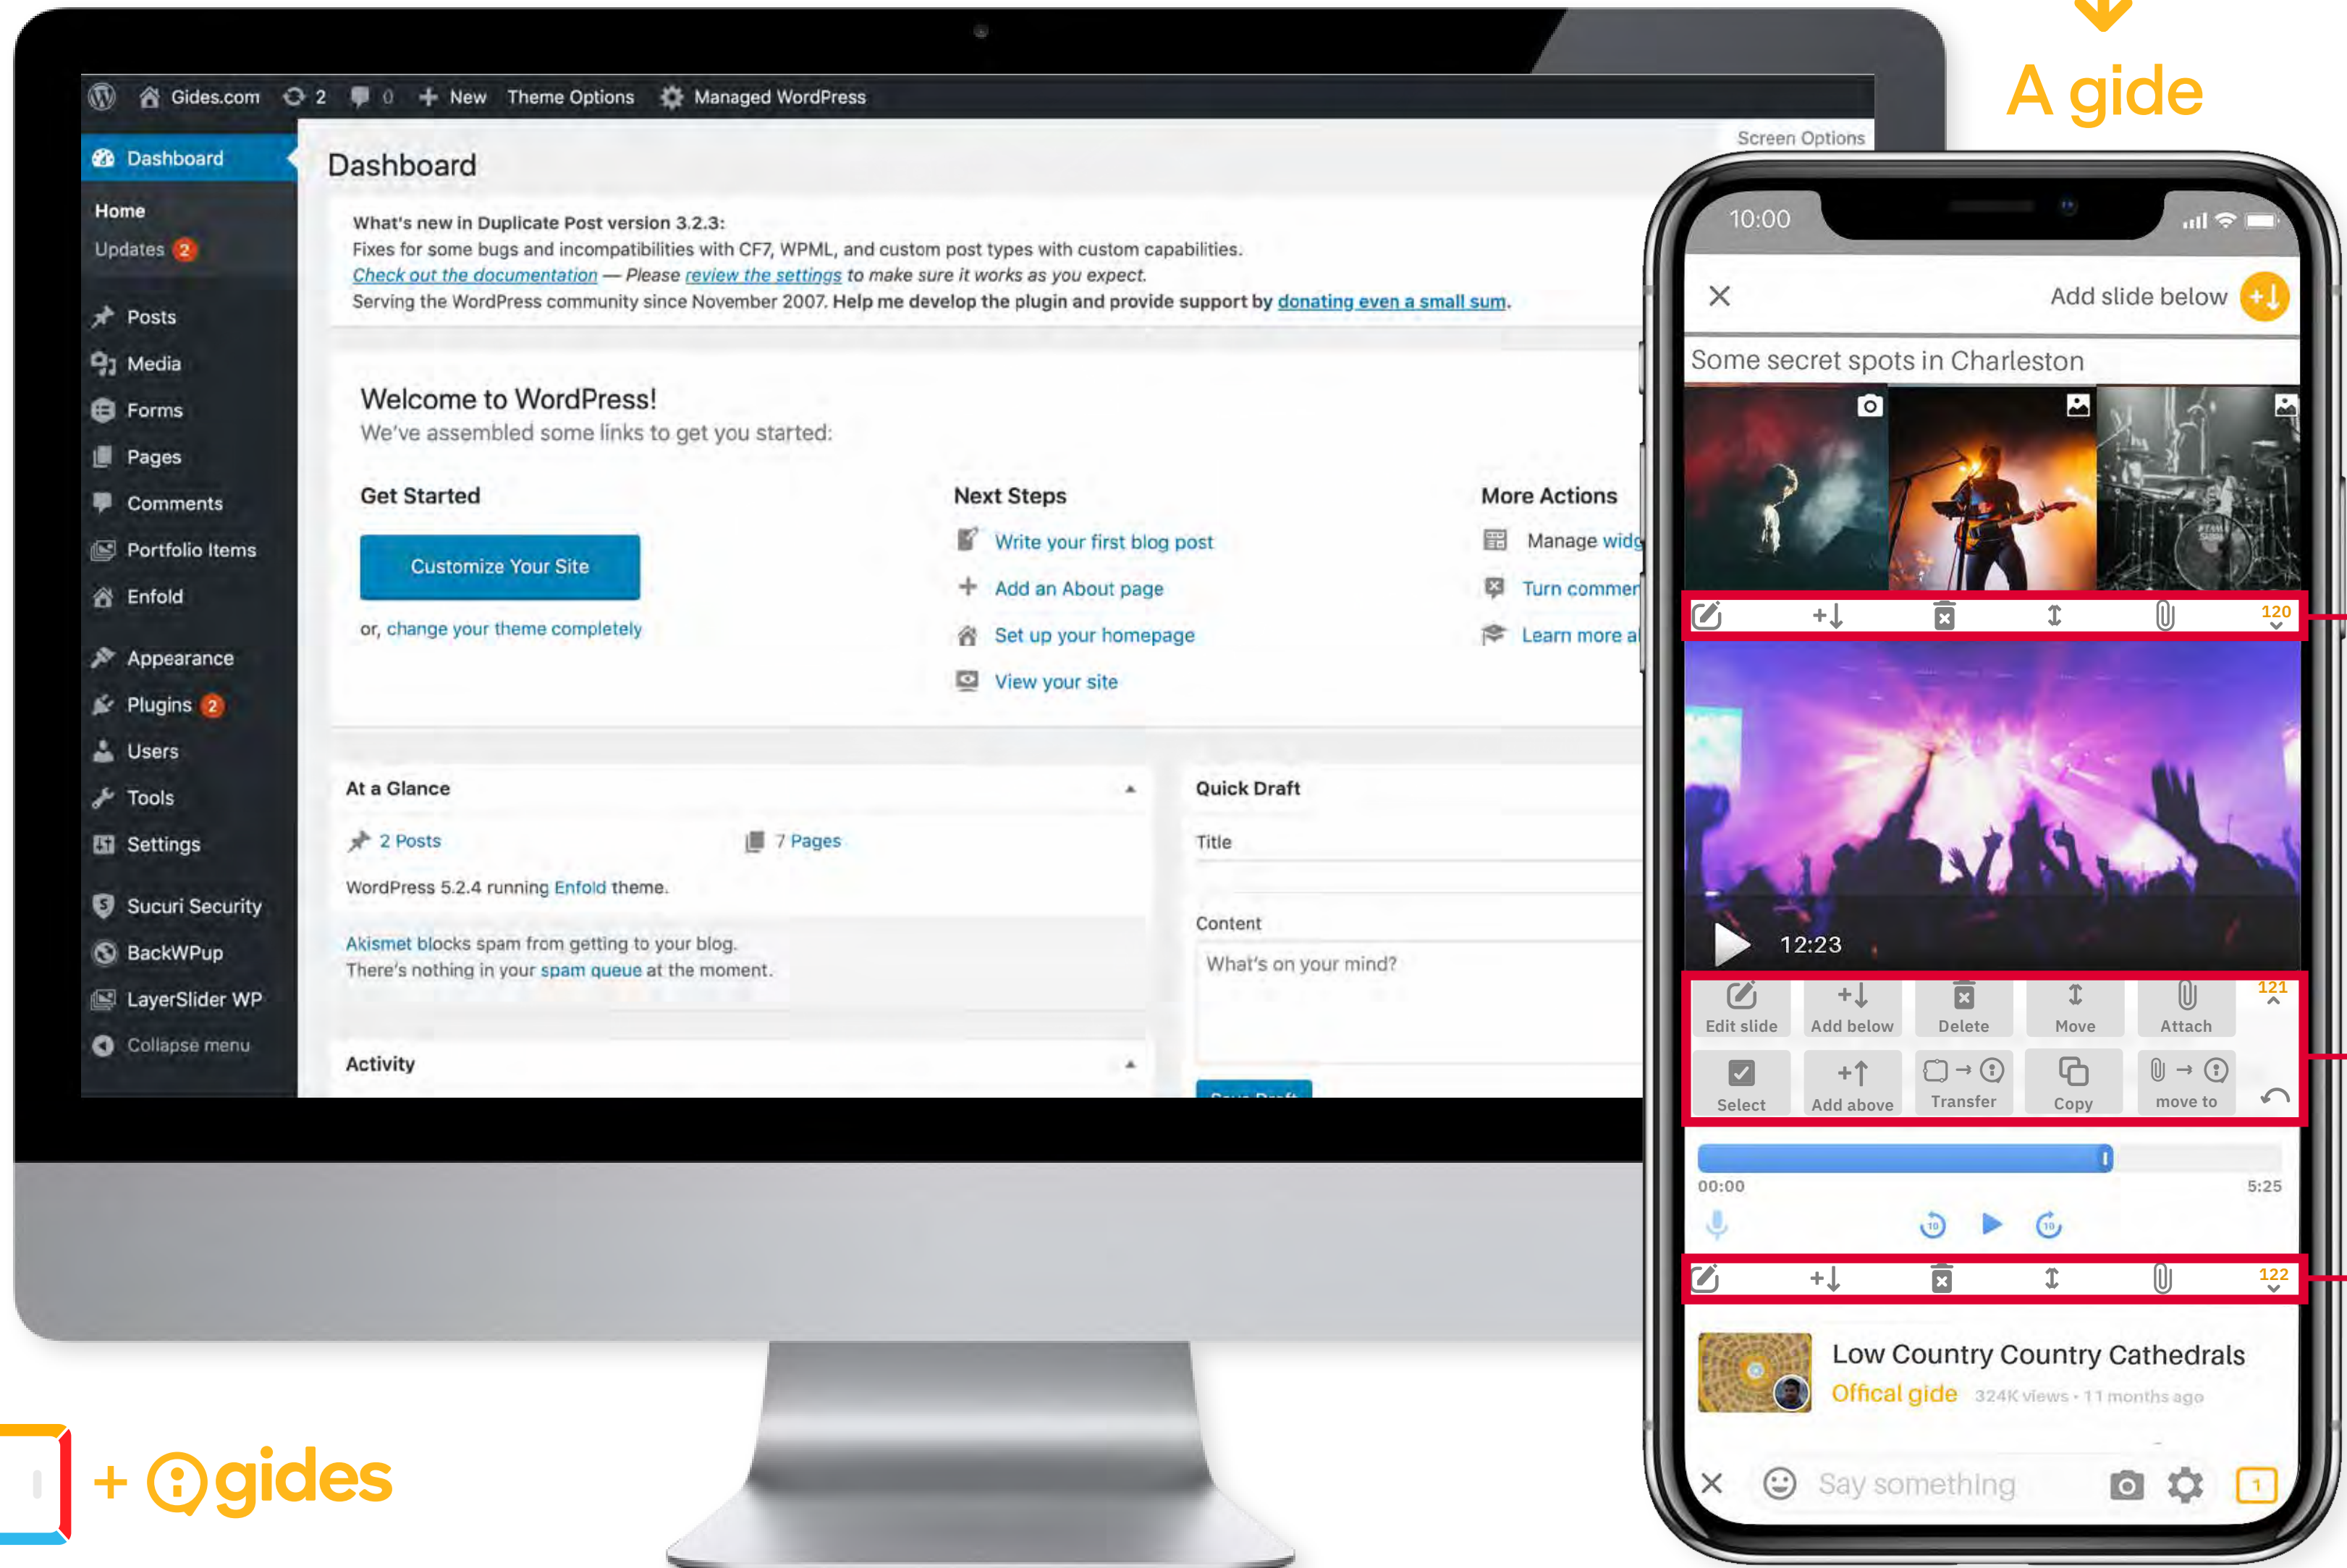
A gide

Gides.com 2 0 New Theme Options Managed WordPress

Screen Options

Dashboard

Home
Updates 2

Posts
Media
Forms
Pages
Comments
Portfolio Items
Enfold
Appearance
Plugins 2
Users
Tools
Settings
Sucuri Security
BackWPup
LayerSlider WP
Collapse menu

Dashboard

What's new in Duplicate Post version 3.2.3:
Fixes for some bugs and incompatibilities with CF7, WPML, and custom post types with custom capabilities.
Check out the documentation — Please review the settings to make sure it works as you expect.
Serving the WordPress community since November 2007. Help me develop the plugin and provide support by donating even a small sum.

Welcome to WordPress!
We've assembled some links to get you started:

Get Started
Customize Your Site
or, change your theme completely

Next Steps
Write your first blog post
Add an About page
Set up your homepage
View your site

More Actions
Manage widg
Turn commen
Learn more a

At a Glance
2 Posts
7 Pages
WordPress 5.2.4 running Enfold theme.
Akismet blocks spam from getting to your blog.
There's nothing in your spam queue at the moment.

Activity

Quick Draft
Title
Content
What's on your mind?

10:00

Add slide below
Some secret spots in Charleston
120
12:23
121
Edit slide Add below Delete Move Attach
Select Add above Transfer Copy move to
00:00 5:25
122
Low Country Country Cathedrals
Offical gide 324K views • 11 months ago
Say something
1

+ gides